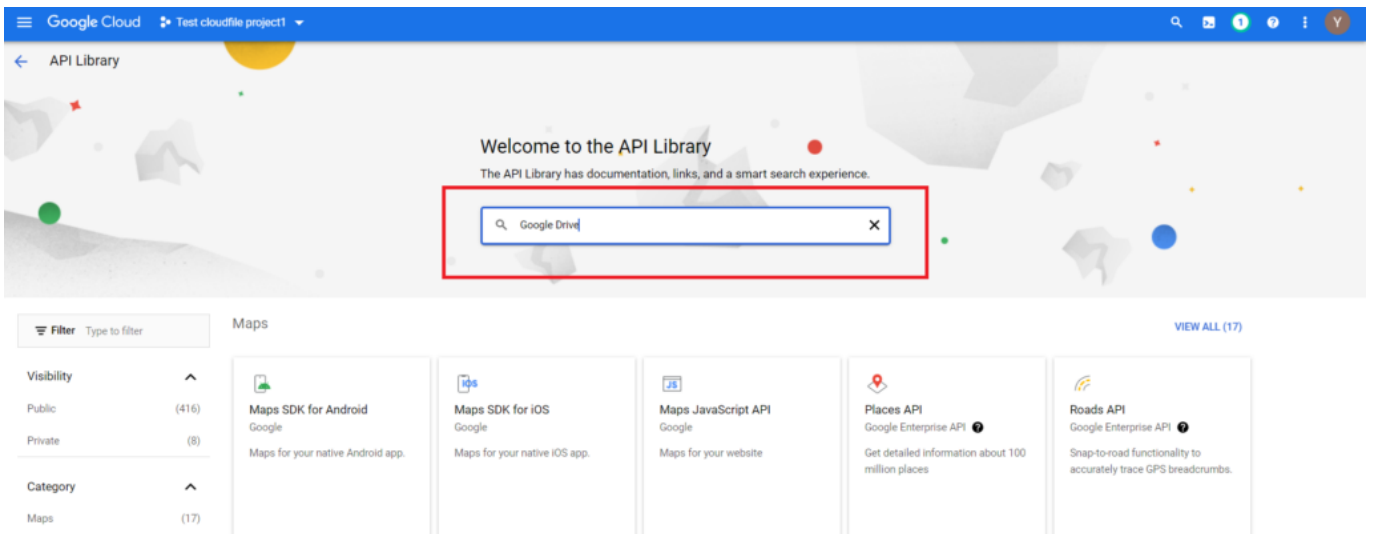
Google Cloud Test cloudfile project1

1

Y

API Library

Welcome to the API Library

The API Library has documentation, links, and a smart search experience.

Google Drive

Filter Type to filter

Visibility

Public (416)

Private (8)

Category

Maps (17)

Maps

VIEW ALL (17)

Maps SDK for Android
Google
Maps for your native Android app.

iOS
Maps SDK for iOS
Google
Maps for your native iOS app.

JS
Maps JavaScript API
Google
Maps for your website

Places API
Google Enterprise API
Get detailed information about 100 million places

Roads API
Google Enterprise API
Snap-to-road functionality to accurately trace GPS breadcrumbs.